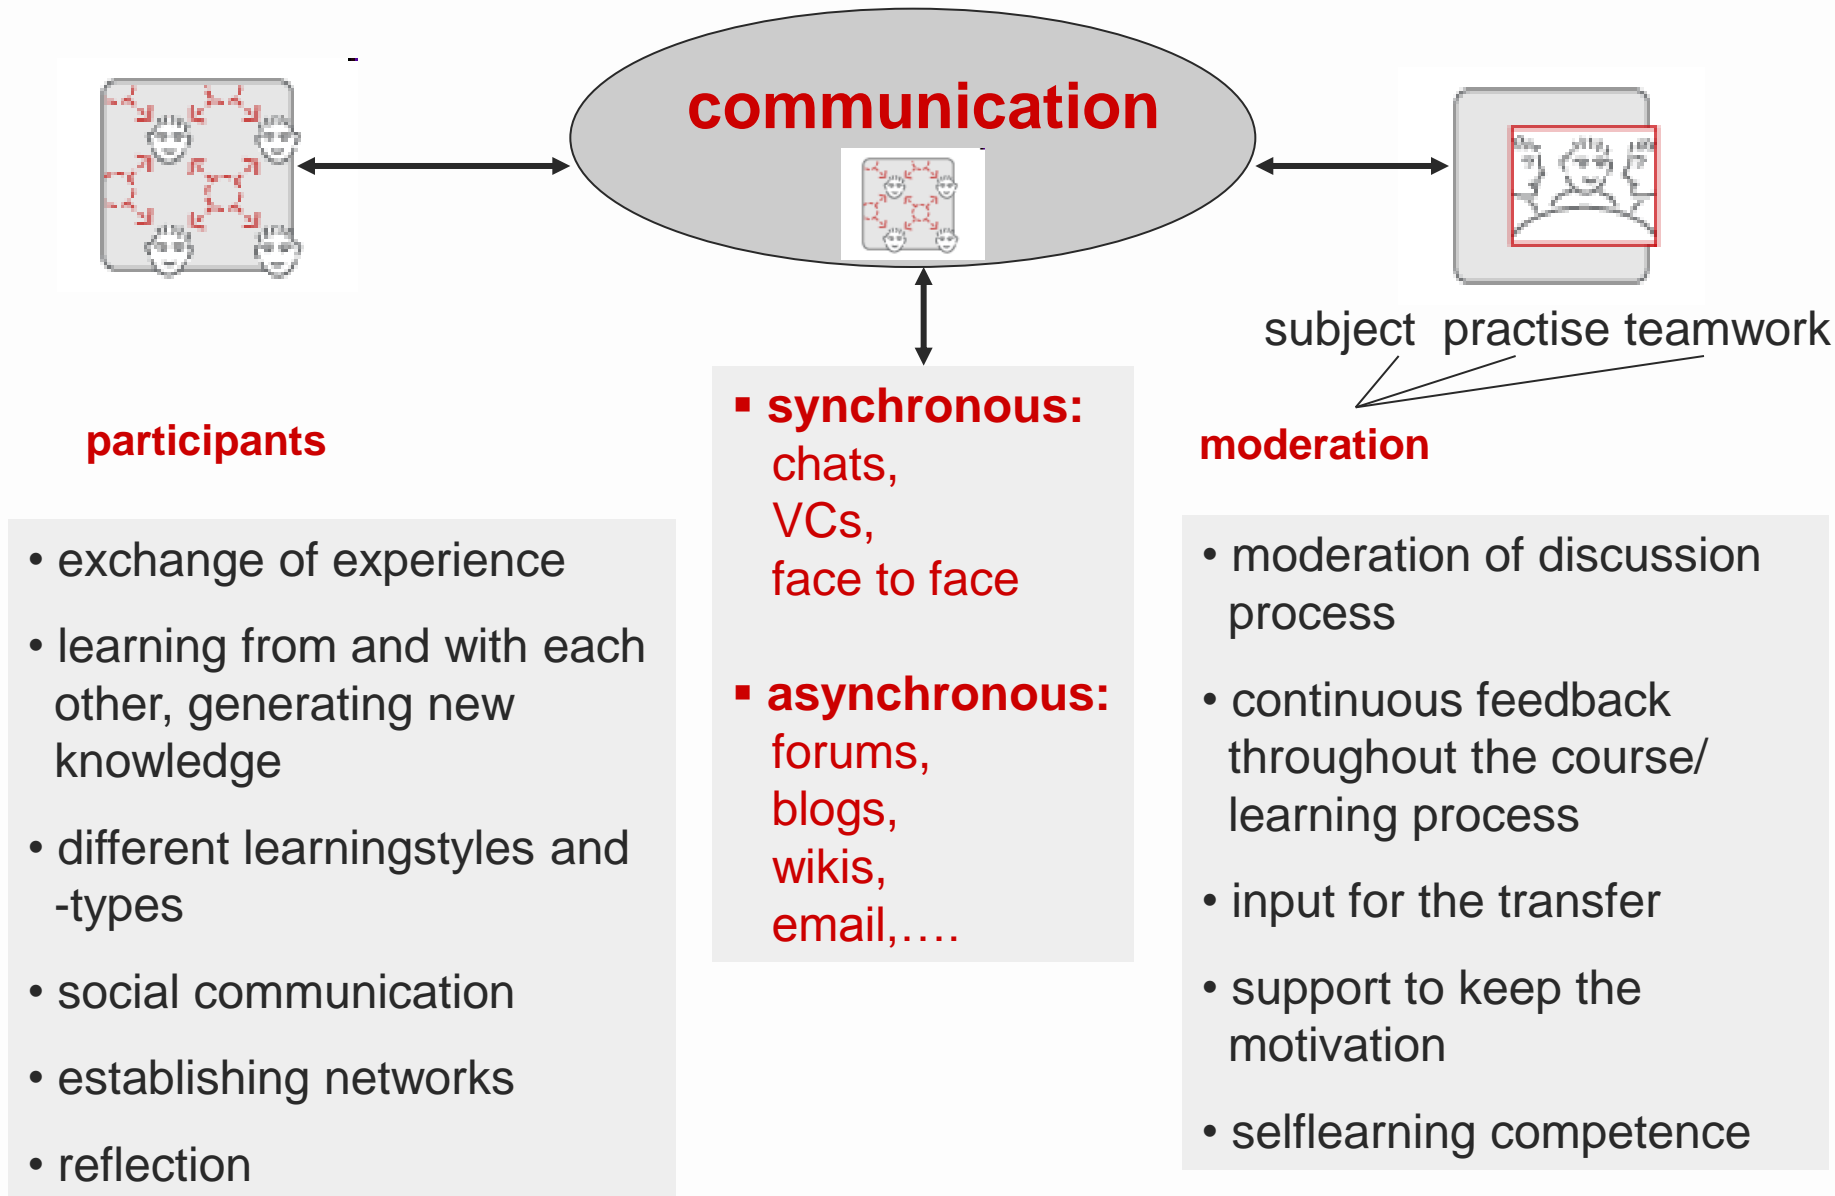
communication

subject practise teamwork

participants

moderation

▪ synchronous:
chats,
VCs,
face to face

▪ asynchronous:
forums,
blogs,
wikis,
email,….

• exchange of experience

• learning from and with each other, generating new knowledge

• different learningstyles and -types

• social communication

• establishing networks

• reflection

• moderation of discussion process

• continuous feedback throughout the course/ learning process

• input for the transfer

• support to keep the motivation

• selflearning competence